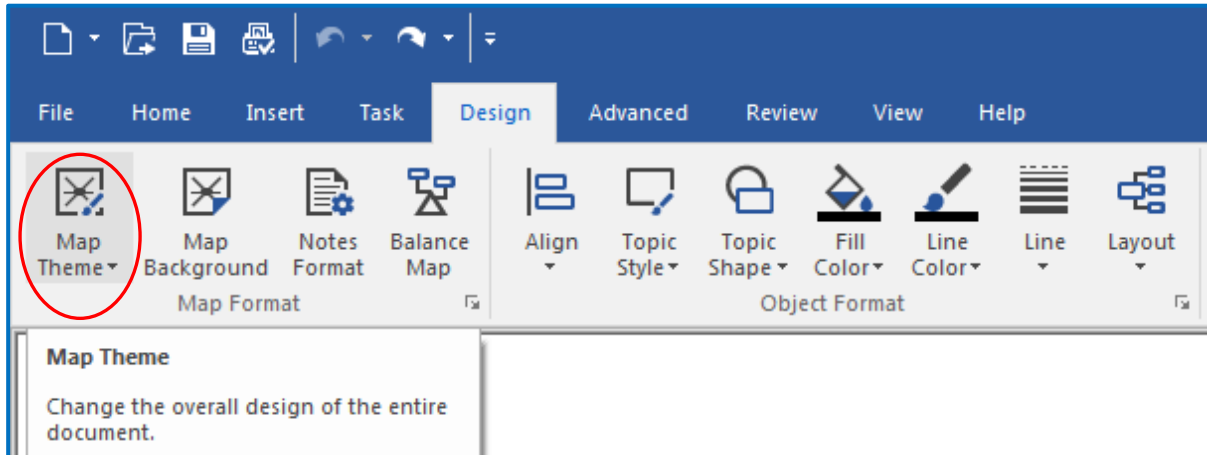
File Home Insert Task Design Advanced Review View Help

Map Theme
Map Background
Notes Format
Balance Map
Map Format

Align
Topic Style
Topic Shape
Fill Color
Line Color
Line
Layout
Object Format

Map Theme

Change the overall design of the entire document.